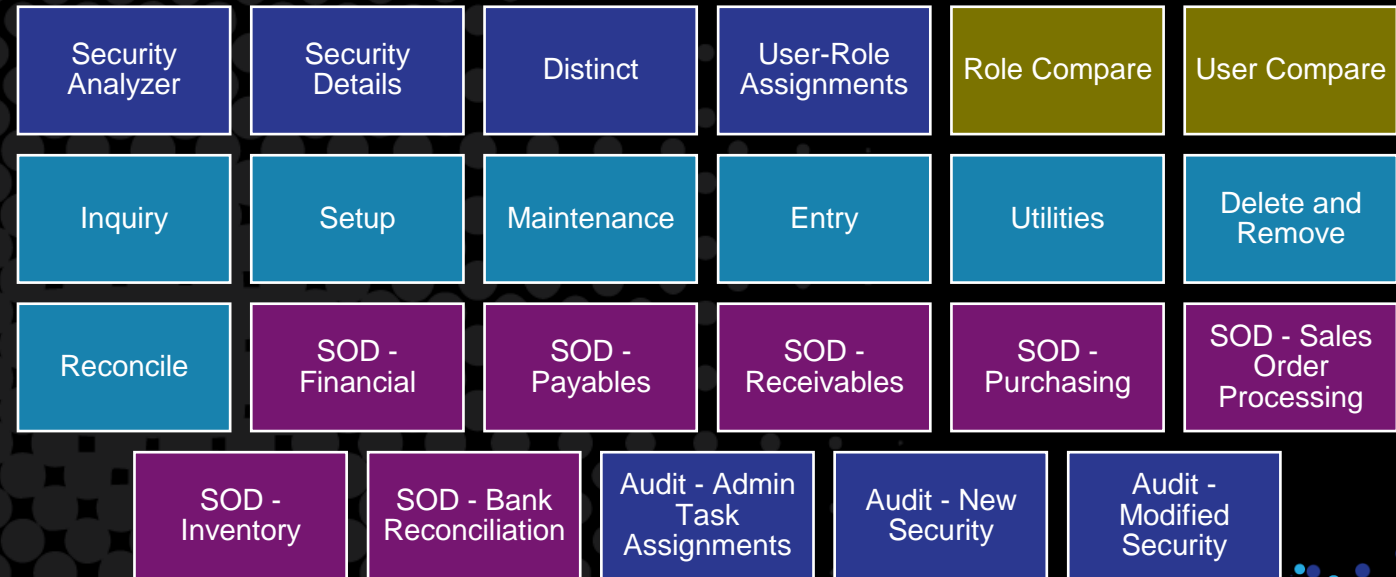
Security Analyzer

Security Details

Distinct

User-Role Assignments

Role Compare

User Compare

Inquiry

Setup

Maintenance

Entry

Utilities

Delete and Remove

Reconcile

SOD - Financial

SOD - Payables

SOD - Receivables

SOD - Purchasing

SOD - Sales Order Processing

SOD - Inventory

SOD - Bank Reconciliation

Audit - Admin Task Assignments

Audit - New Security

Audit - Modified Security